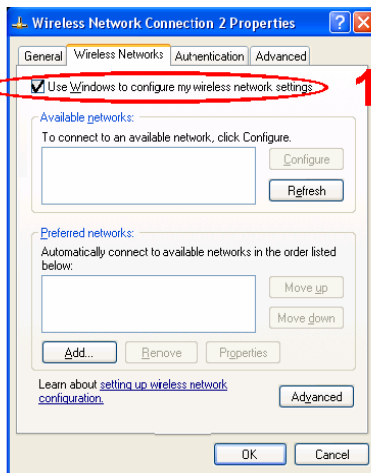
Wireless Network Connection 2 Properties

General | Wireless Networks | Authentication | Advanced

Use Windows to configure my wireless network settings

1

Available networks:

To connect to an available network, click Configure.

Configure

Refresh

Preferred networks:

Automatically connect to available networks in the order listed below:

Move up

Move down

Add...

Remove

Properties

Learn about setting up wireless network configuration.

Advanced

OK

Cancel